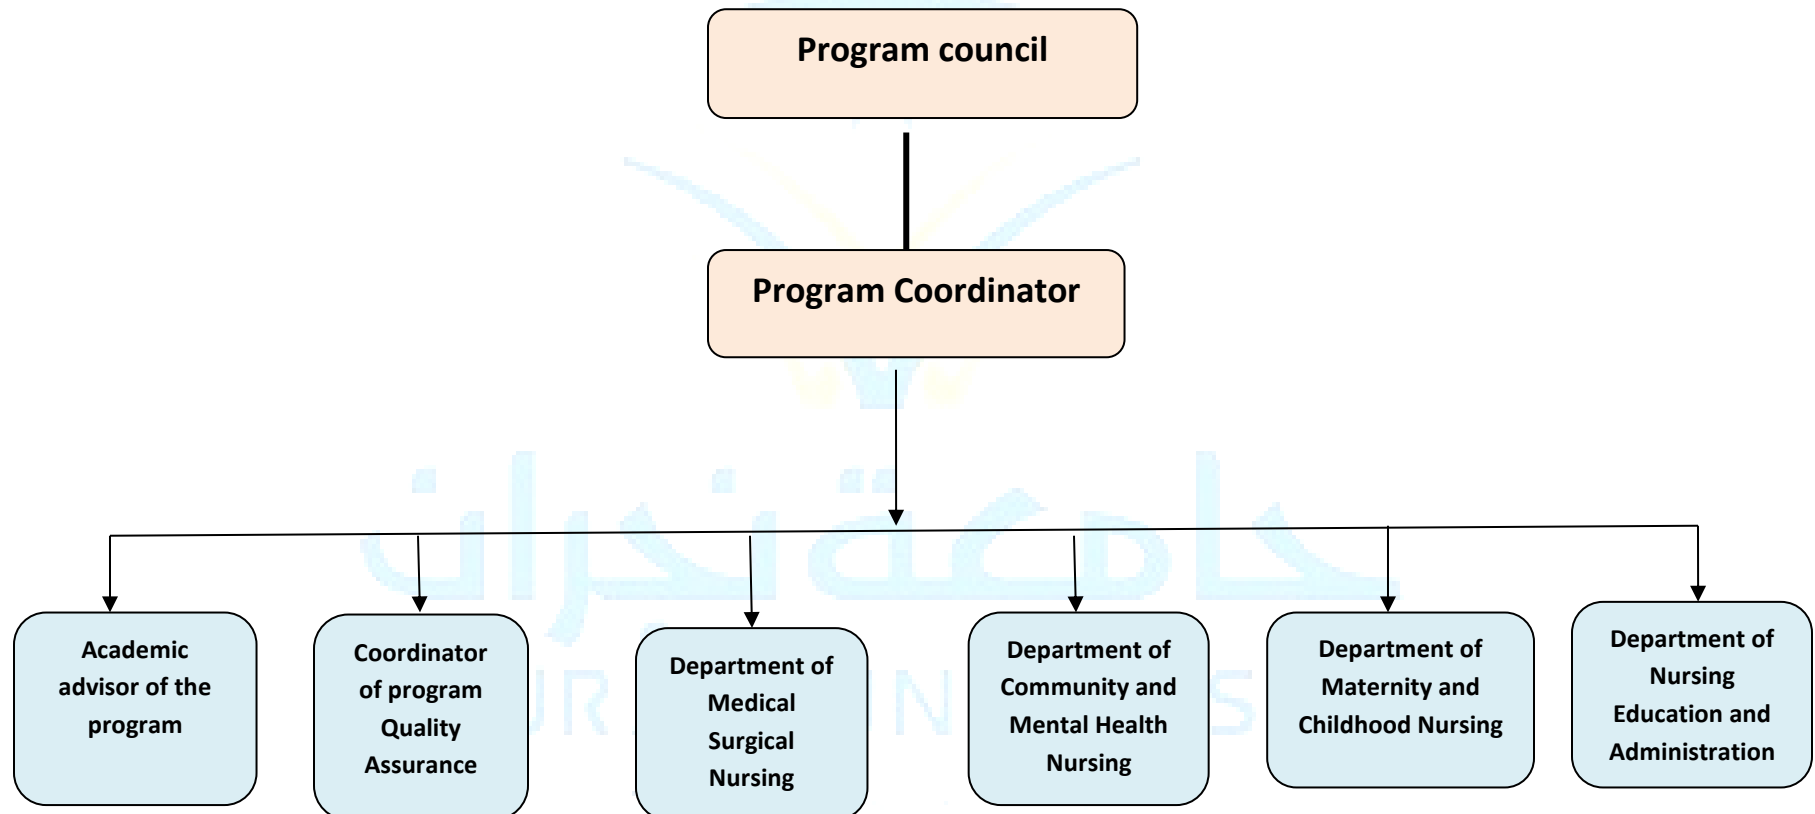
Program council

Program Coordinator

Academic advisor of the program

Coordinator of program Quality Assurance

Department of Medical Surgical Nursing

Department of Community and Mental Health Nursing

Department of Maternity and Childhood Nursing

Department of Nursing Education and Administration

جامعة نجران

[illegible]UR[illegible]N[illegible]S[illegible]